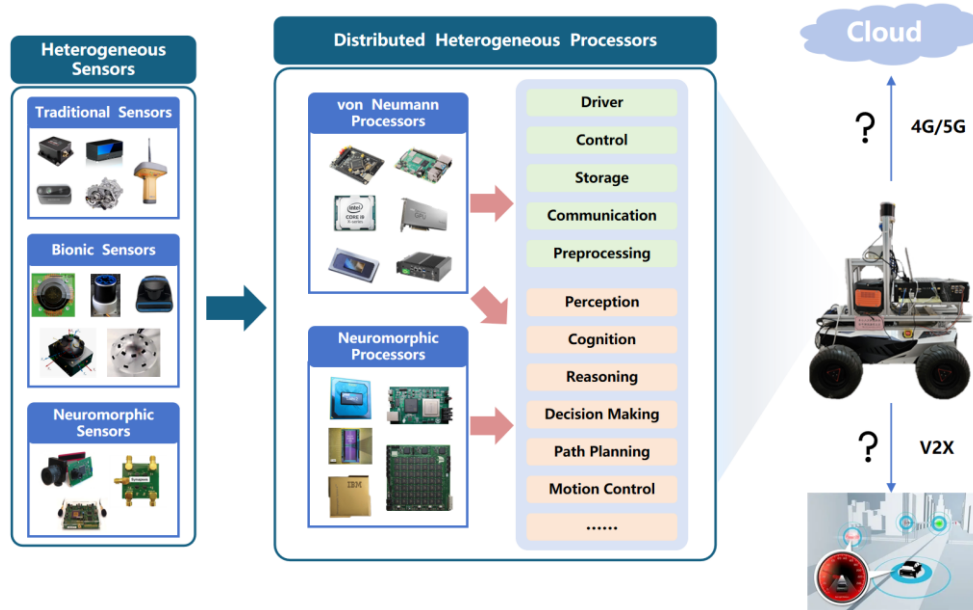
Heterogeneous Sensors

Traditional Sensors

Bionic Sensors

Neuromorphic Sensors

Distributed Heterogeneous Processors

von Neumann Processors

Neuromorphic Processors

Driver

Control

Storage

Communication

Preprocessing

Perception

Cognition

Reasoning

Decision Making

Path Planning

Motion Control

......

Cloud

?

4G/5G

?

V2X